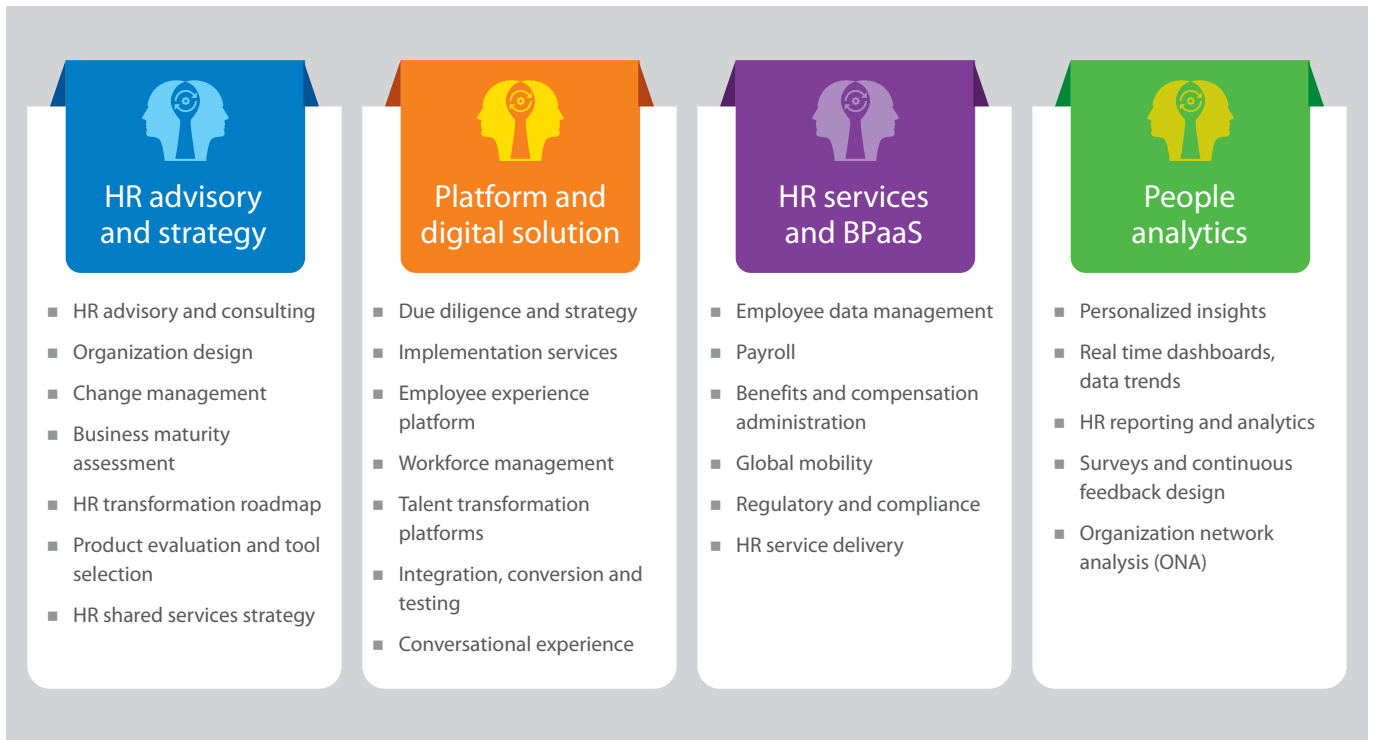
HR advisory and strategy

- HR advisory and consulting
- Organization design
- Change management
- Business maturity assessment
- HR transformation roadmap
- Product evaluation and tool selection
- HR shared services strategy

Platform and digital solution

- Due diligence and strategy
- Implementation services
- Employee experience platform
- Workforce management
- Talent transformation platforms
- Integration, conversion and testing
- Conversational experience

HR services and BPaaS

- Employee data management
- Payroll
- Benefits and compensation administration
- Global mobility
- Regulatory and compliance
- HR service delivery

People analytics

- Personalized insights
- Real time dashboards, data trends
- HR reporting and analytics
- Surveys and continuous feedback design
- Organization network analysis (ONA)